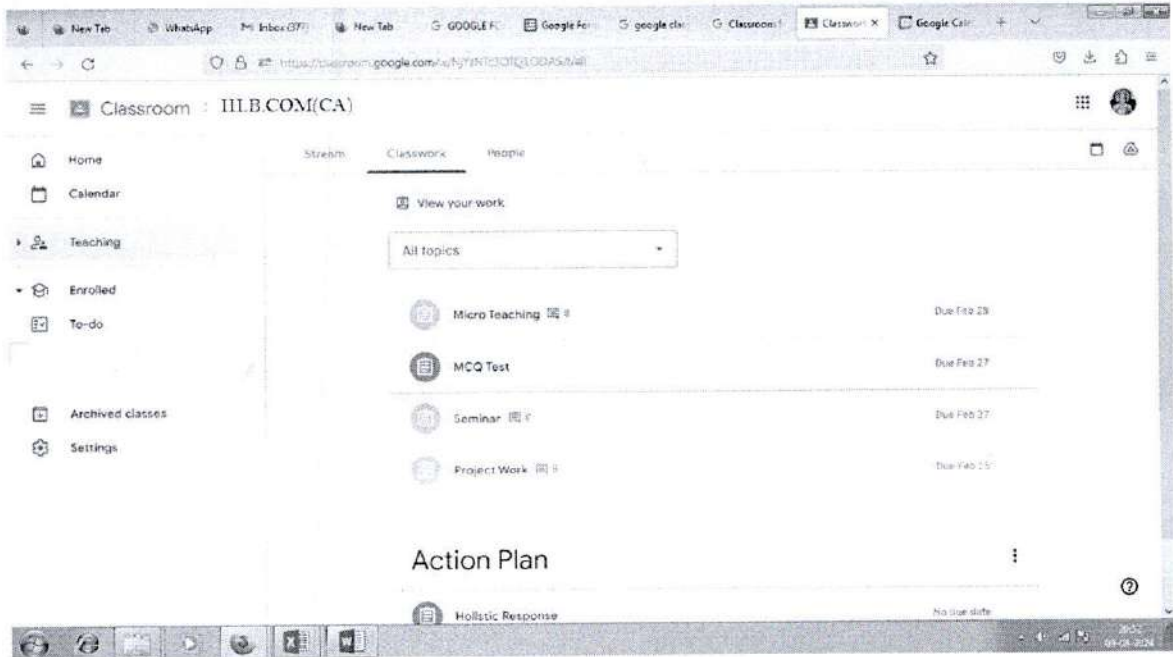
New Tab WhatsApp Inbox (379) New Tab GOOGLE FC Google For google cla Classroom Classroom × Google Cale +

https://classroom.google.com/c/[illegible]

Classroom IIIB.COM(CA)

Home
Calendar
Teaching
Enrolled
To-do
Archived classes
Settings

Stream Classwork People

View your work

All topics

Micro Teaching Due Feb 28

MCQ Test Due Feb 27

Seminar Due Feb 27

Project Work Due Feb 25

Action Plan

Holistic Response No due date

20:52
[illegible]